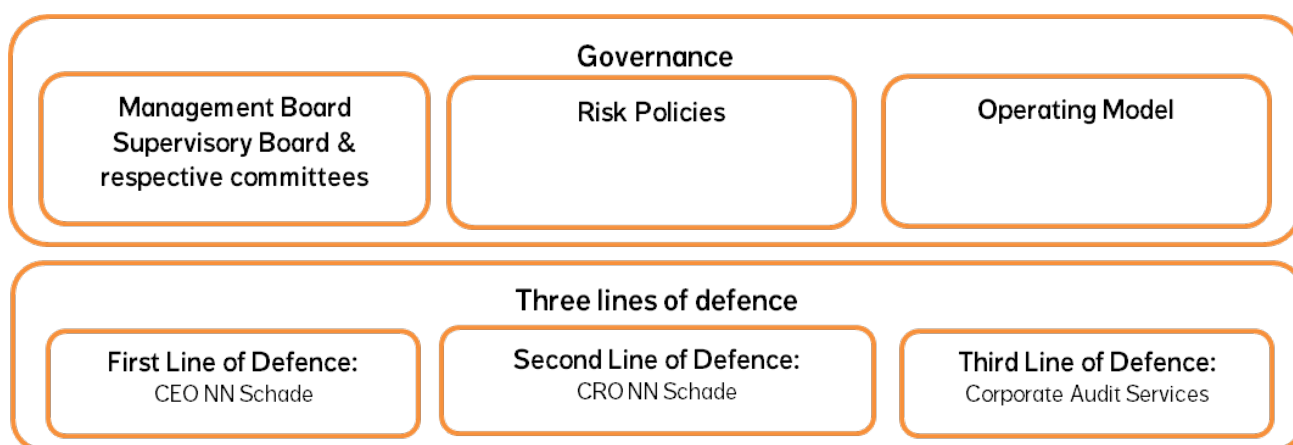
Governance

Management Board
Supervisory Board &
respective committees

Risk Policies

Operating Model

Three lines of defence

First Line of Defence:
CEO NN Schade

Second Line of Defence:
CRO NN Schade

Third Line of Defence:
Corporate Audit Services